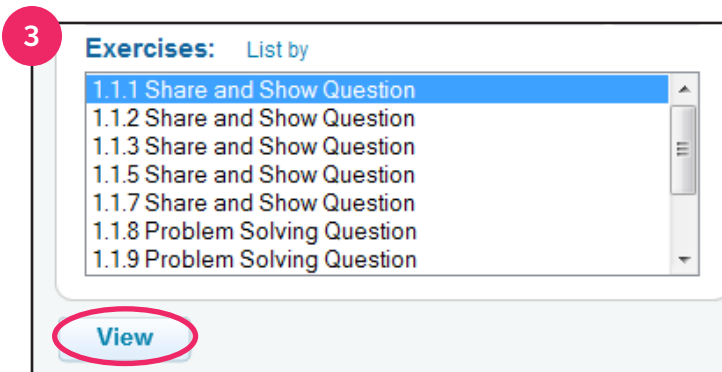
3

Exercises: List by

1.1.1 Share and Show Question
1.1.2 Share and Show Question
1.1.3 Share and Show Question
1.1.5 Share and Show Question
1.1.7 Share and Show Question
1.1.8 Problem Solving Question
1.1.9 Problem Solving Question

View